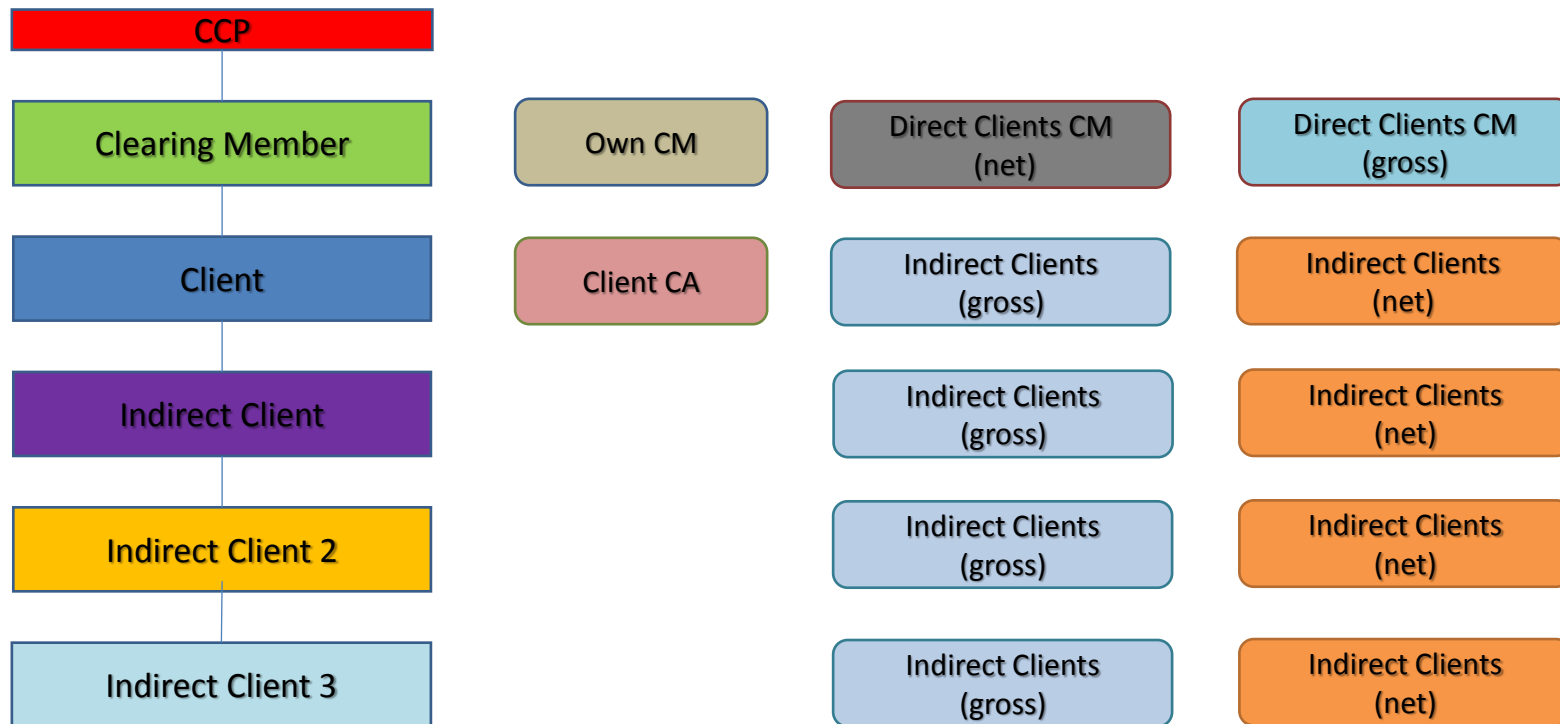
CCP

Clearing Member

Own CM

Direct Clients CM (net)

Direct Clients CM (gross)

Client

Client CA

Indirect Clients (gross)

Indirect Clients (net)

Indirect Client

Indirect Clients (gross)

Indirect Clients (net)

Indirect Client 2

Indirect Clients (gross)

Indirect Clients (net)

Indirect Client 3

Indirect Clients (gross)

Indirect Clients (net)